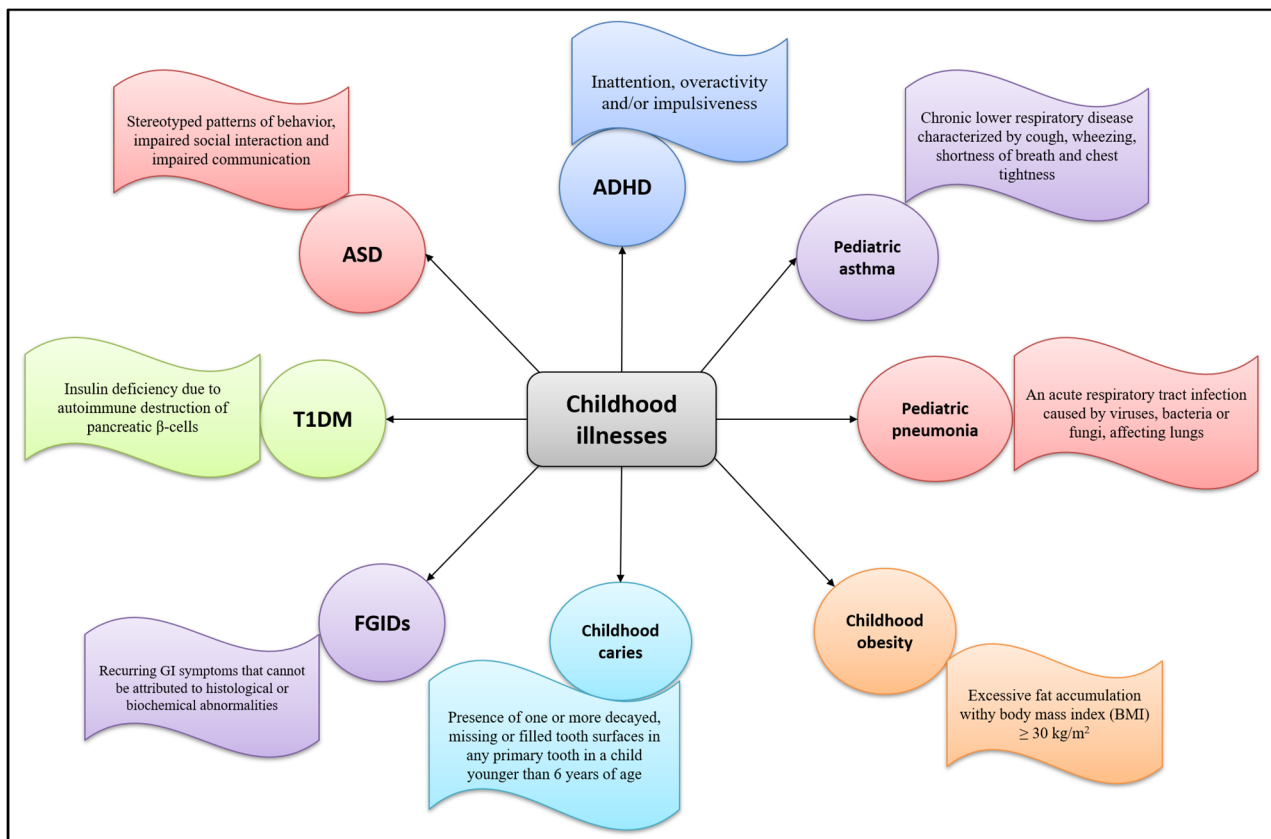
Stereotyped patterns of behavior, impaired social interaction and impaired communication

ASD

Inattention, overactivity and/or impulsiveness

ADHD

Chronic lower respiratory disease characterized by cough, wheezing, shortness of breath and chest tightness

Pediatric asthma

Insulin deficiency due to autoimmune destruction of pancreatic β-cells

T1DM

Childhood illnesses

Pediatric pneumonia

An acute respiratory tract infection caused by viruses, bacteria or fungi, affecting lungs

FGIDs

Recurring GI symptoms that cannot be attributed to histological or biochemical abnormalities

Childhood caries

Presence of one or more decayed, missing or filled tooth surfaces in any primary tooth in a child younger than 6 years of age

Childhood obesity

Excessive fat accumulation withy body mass index (BMI) $\geq 30$ kg/m$^2$